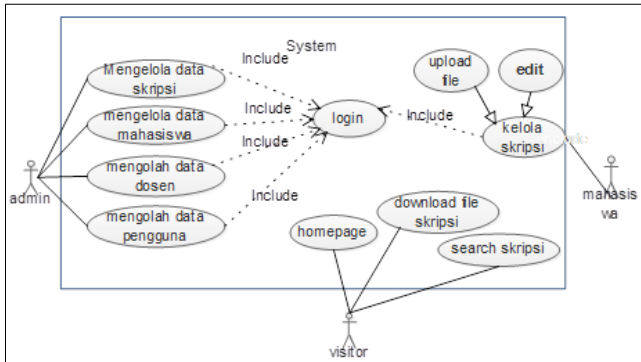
System

Mengelola data skripsi

mengelola data mahasiswa

mengolah data dosen

mengolah data pengguna

Include

Include

Include

Include

login

Include

upload file

edit

kelola skripsi

admin

mahasiswa

homepage

download file skripsi

search skripsi

visitor